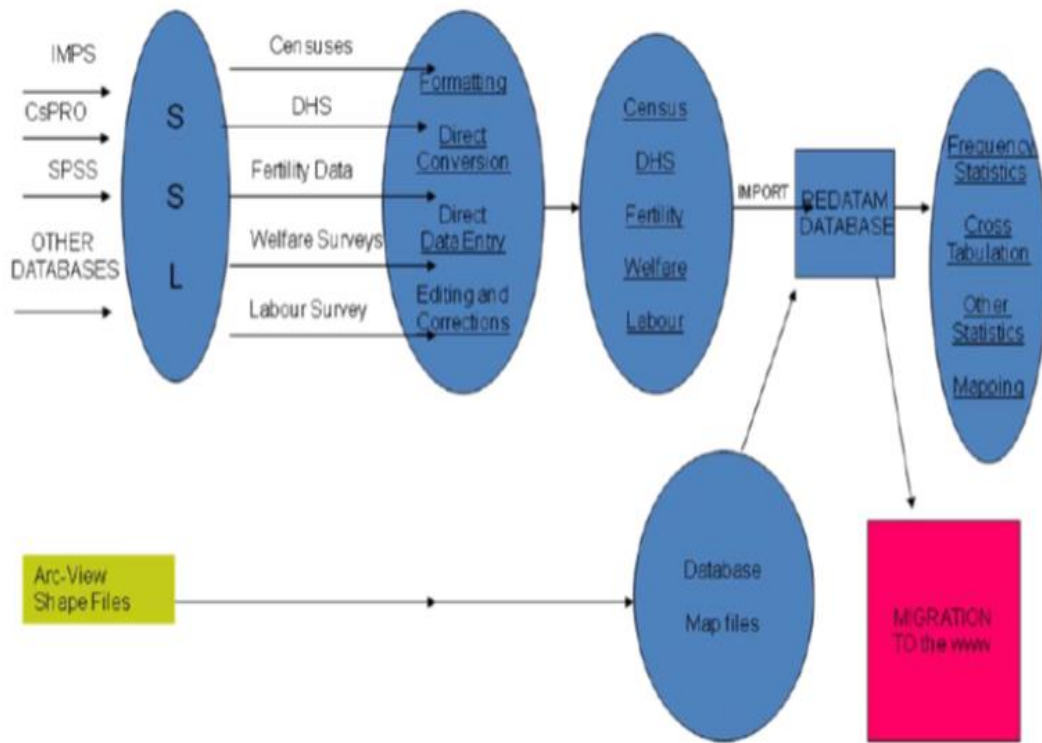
IMPS

CsPRO

SPSS

OTHER DATABASES

S

S

L

Censuses

DHS

Fertility Data

Welfare Surveys

Labour Survey

Formatting

Direct Conversion

Direct Data Entry

Editing and Corrections

Census

DHS

Fertility

Welfare

Labour

IMPORT

REDATAM DATABASE

Frequency Statistics

Cross Tabulation

Other Statistics

Mapping

Arc-View Shape Files

Database

Map files

MIGRATION TO the www